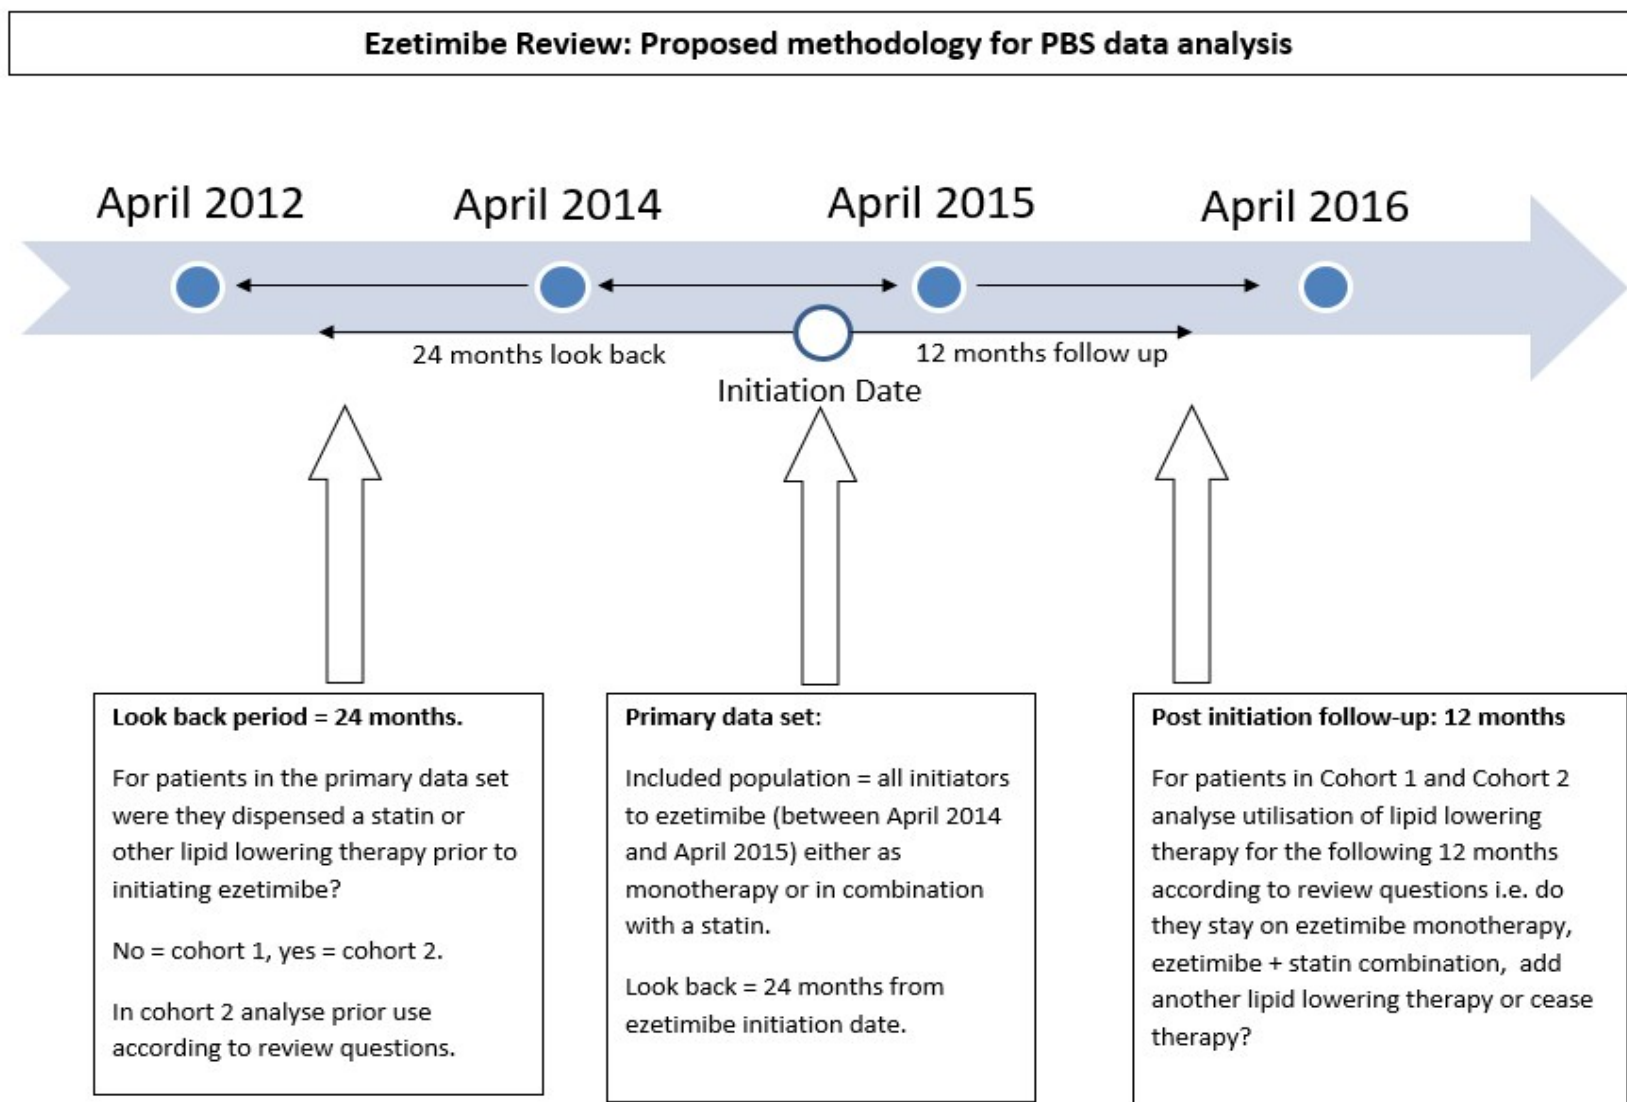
Ezetimibe Review: Proposed methodology for PBS data analysis

April 2012

April 2014

April 2015

April 2016

24 months look back

12 months follow up

Initiation Date

**Look back period = 24 months.**

For patients in the primary data set were they dispensed a statin or other lipid lowering therapy prior to initiating ezetimibe?

No = cohort 1, yes = cohort 2.

In cohort 2 analyse prior use according to review questions.

**Primary data set:**

Included population = all initiators to ezetimibe (between April 2014 and April 2015) either as monotherapy or in combination with a statin.

Look back = 24 months from ezetimibe initiation date.

**Post initiation follow-up: 12 months**

For patients in Cohort 1 and Cohort 2 analyse utilisation of lipid lowering therapy for the following 12 months according to review questions i.e. do they stay on ezetimibe monotherapy, ezetimibe + statin combination, add another lipid lowering therapy or cease therapy?